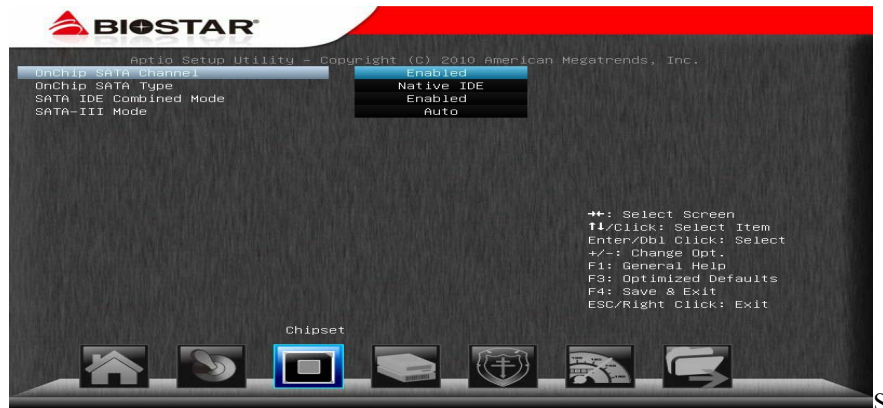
BIOSTAR

Aptio Setup Utility – Copyright (C) 2010 American Megatrends, Inc.

| | |
|---|---|
| OnChip SATA Channel | Enabled |
| OnChip SATA Type | Native IDE |
| SATA IDE Combined Mode | Enabled |
| SATA-III Mode | Auto |

→←: Select Screen
↑↓/Click: Select Item
Enter/Dbl Click: Select
+/-: Change Opt.
F1: General Help
F3: Optimized Defaults
F4: Save & Exit
ESC/Right Click: Exit

Chipset

S